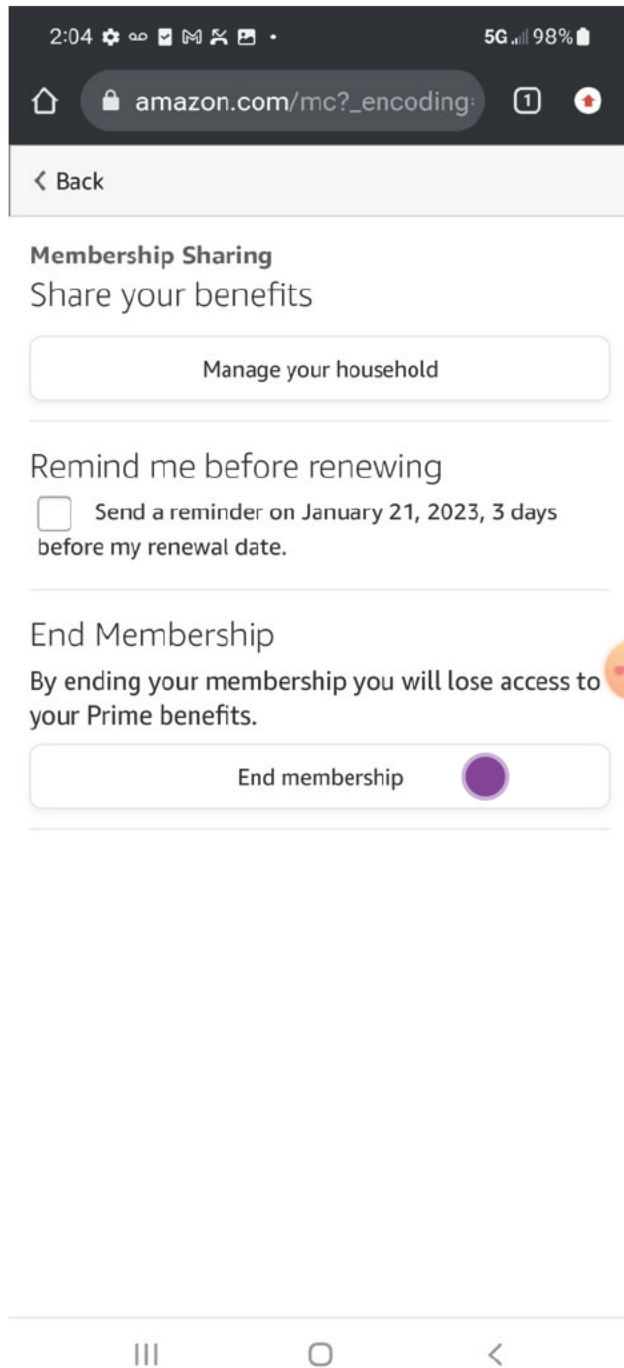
2:04 5G 98%

amazon.com/mc?_encoding

1

< Back

Membership Sharing
Share your benefits

Manage your household

Remind me before renewing
Send a reminder on January 21, 2023, 3 days before my renewal date.

End Membership
By ending your membership you will lose access to your Prime benefits.

End membership